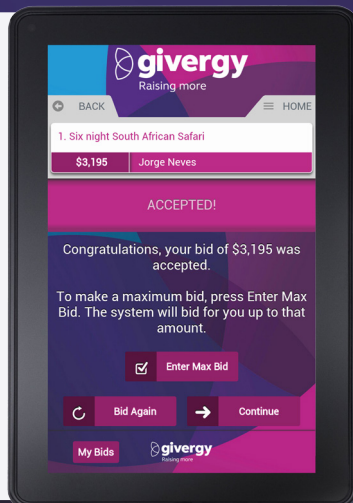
givergy
Raising more

BACK
HOME

1. Six night South African Safari

$3,195
Jorge Neves

ACCEPTED!

Congratulations, your bid of $3,195 was accepted.

To make a maximum bid, press Enter Max Bid. The system will bid for you up to that amount.

Enter Max Bid

Bid Again
Continue

My Bids
givergy
Raising more